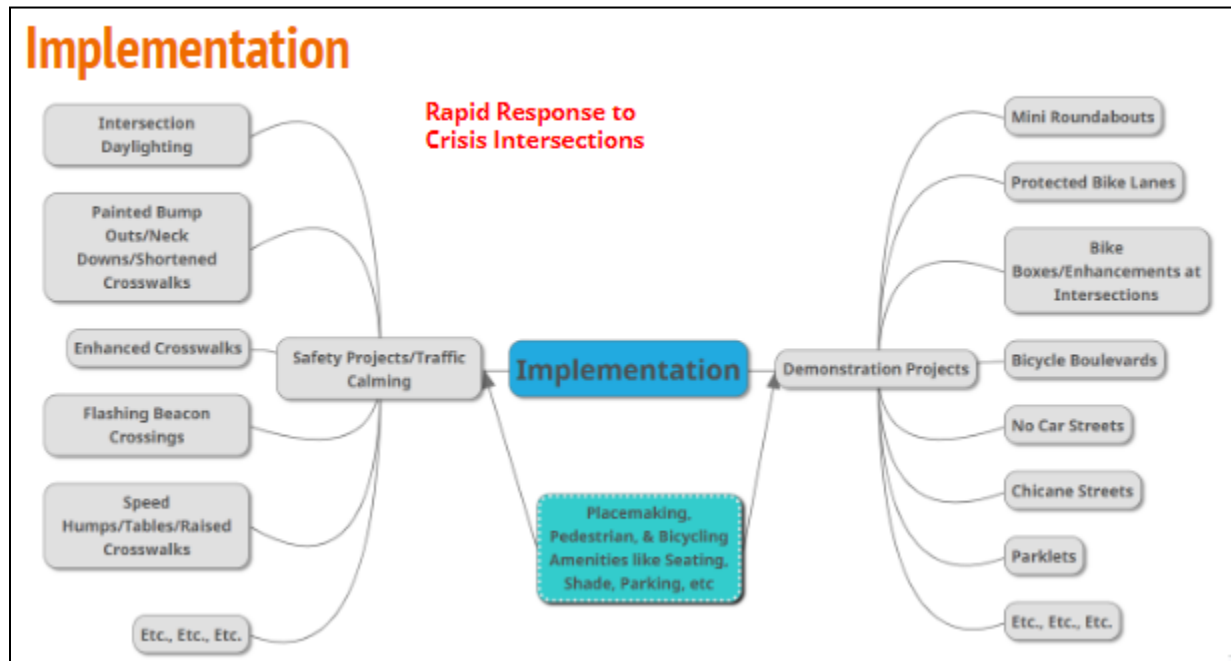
Implementation

Rapid Response to Crisis Intersections

Intersection Daylighting

Painted Bump Outs/Neck Downs/Shortened Crosswalks

Enhanced Crosswalks

Flashing Beacon Crossings

Speed Humps/Tables/Raised Crosswalks

Etc., Etc., Etc.

Safety Projects/Traffic Calming

Implementation

Demonstration Projects

Placemaking, Pedestrian, & Bicycling Amenities like Seating, Shade, Parking, etc

Mini Roundabouts

Protected Bike Lanes

Bike Boxes/Enhancements at Intersections

Bicycle Boulevards

No Car Streets

Chicane Streets

Parklets

Etc., Etc., Etc.